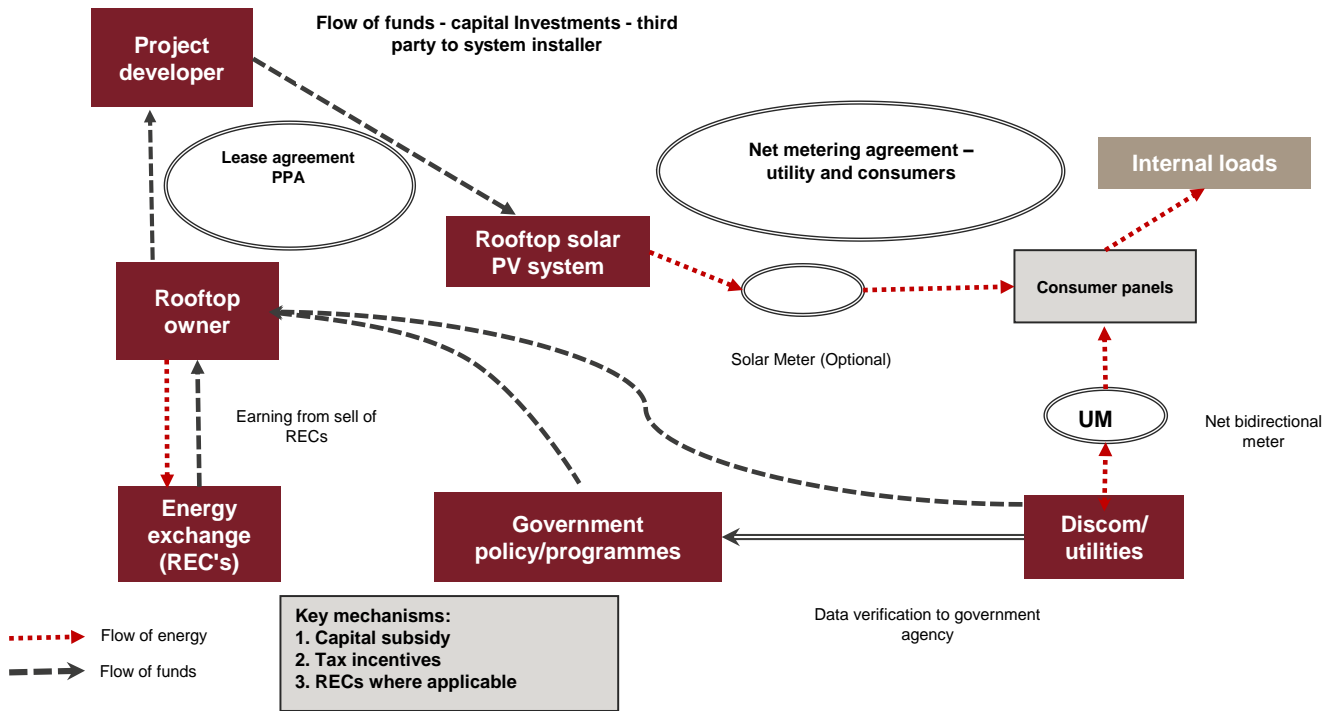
Project developer

Flow of funds - capital Investments - third party to system installer

Lease agreement PPA

Net metering agreement – utility and consumers

Internal loads

Rooftop solar PV system

Consumer panels

Rooftop owner

Solar Meter (Optional)

Earning from sell of RECs

UM

Net bidirectional meter

Energy exchange (REC's)

Government policy/programmes

Discom/ utilities

Key mechanisms:
1. Capital subsidy
2. Tax incentives
3. RECs where applicable

Data verification to government agency

Flow of energy

Flow of funds